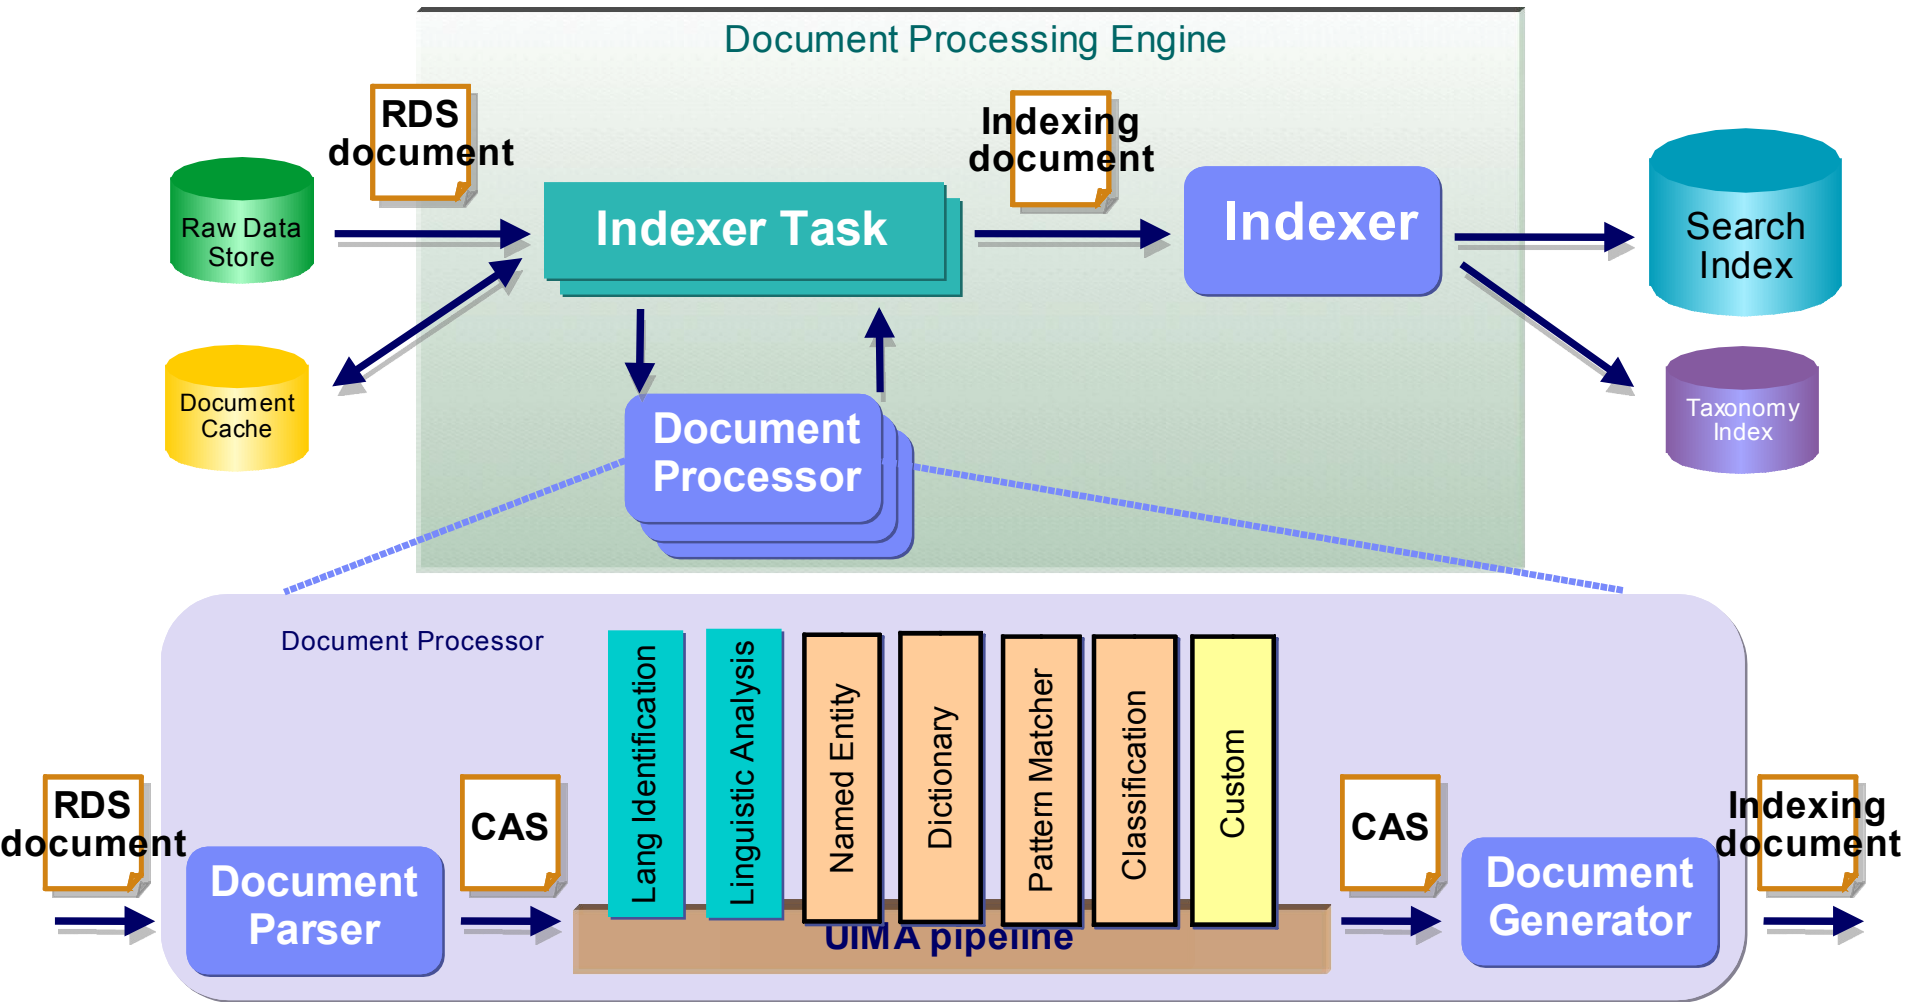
Document Processing Engine

RDS document

Raw Data Store

Indexer Task

Indexing document

Indexer

Search Index

Document Cache

Document Processor

Taxonomy Index

Document Processor

Lang Identification

Linguistic Analysis

Named Entity

Dictionary

Pattern Matcher

Classification

Custom

RDS document

Document Parser

CAS

UIMA pipeline

CAS

Document Generator

Indexing document